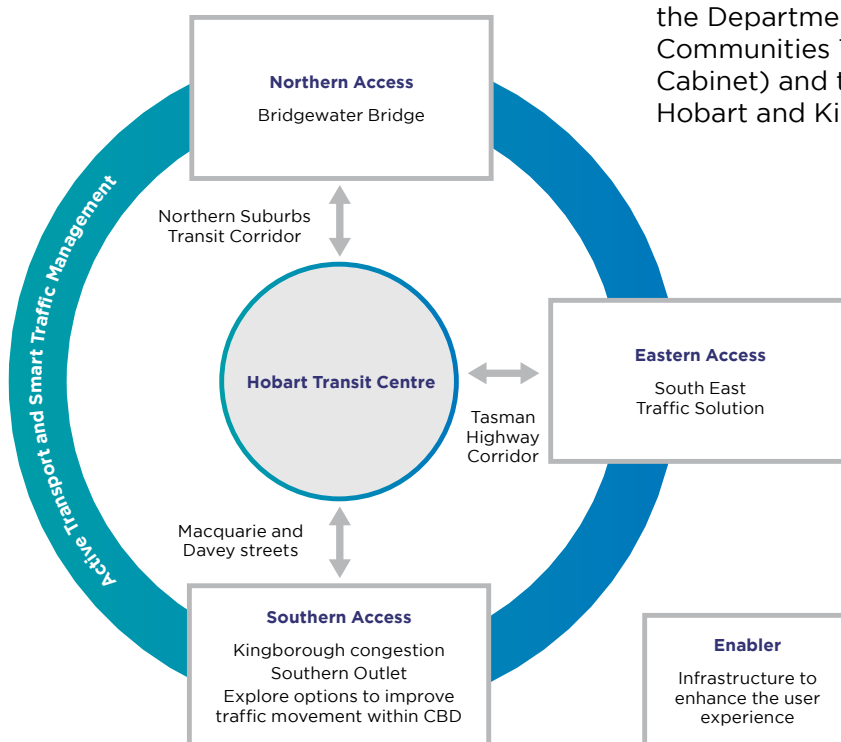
the Departme
Communities
Cabinet) and t
Hobart and Ki

Northern Access
Bridgewater Bridge

Northern Suburbs Transit Corridor

Active Transport and Smart Traffic Management

Hobart Transit Centre

Eastern Access
South East Traffic Solution

Tasman Highway Corridor

Macquarie and Davey streets

Southern Access
Kingborough congestion
Southern Outlet
Explore options to improve traffic movement within CBD

Enabler
Infrastructure to enhance the user experience